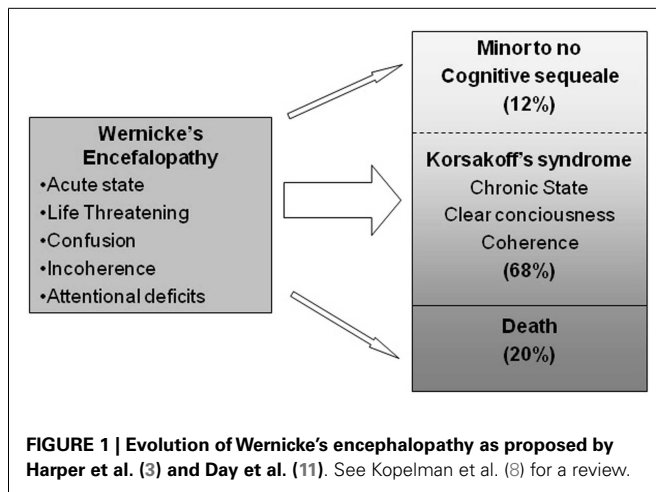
Wernicke's Encefalopathy
•Acute state
•Life Threatening
•Confusion
•Incoherence
•Attentional deficits

Minor to no Cognitive sequeale (12%)

Korsakoff's syndrome
Chronic State
Clear conciousness
Coherence
(68%)

Death
(20%)

FIGURE 1 | Evolution of Wernicke's encephalopathy as proposed by Harper et al. (3) and Day et al. (11). See Kopelman et al. (8) for a review.